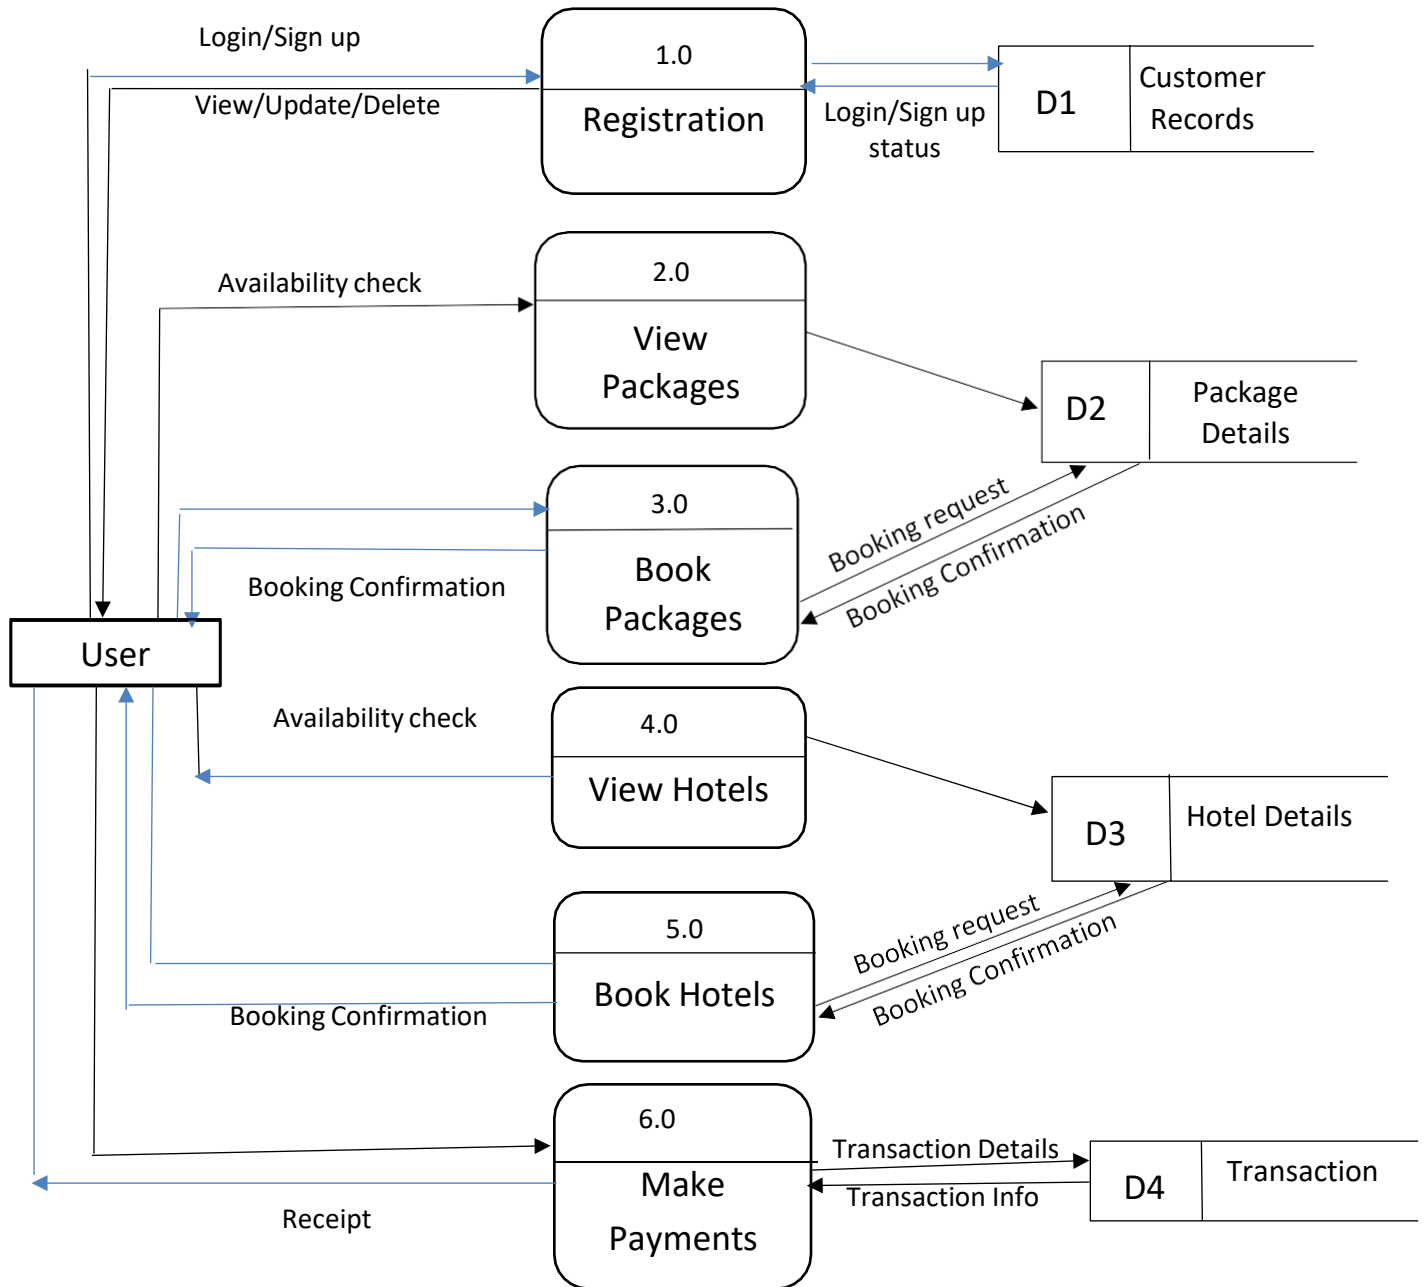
Login/Sign up

View/Update/Delete

1.0

Registration

Login/Sign up status

D1

Customer Records

Availability check

2.0

View Packages

D2

Package Details

3.0

Book Packages

Booking request

Booking Confirmation

Booking Confirmation

User

Availability check

4.0

View Hotels

D3

Hotel Details

5.0

Book Hotels

Booking request

Booking Confirmation

Booking Confirmation

6.0

Make Payments

Transaction Details

Transaction Info

D4

Transaction

Receipt